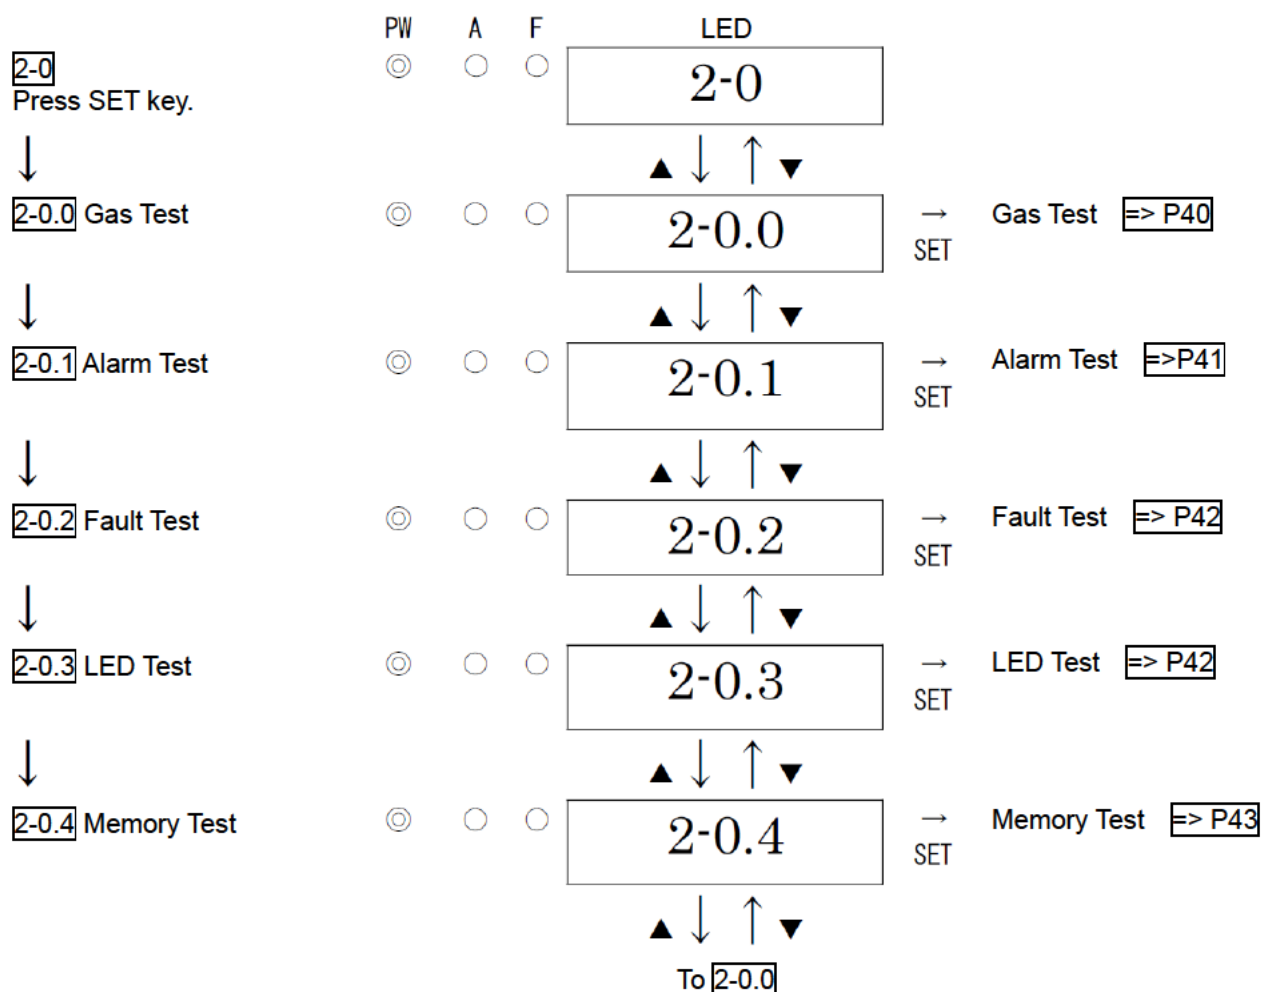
PW A F LED

2-0
Press SET key.
2-0

↓ ▲↓ ↑▼

2-0.0 Gas Test
2-0.0
→ SET Gas Test => P40

↓ ▲↓ ↑▼

2-0.1 Alarm Test
2-0.1
→ SET Alarm Test =>P41

↓ ▲↓ ↑▼

2-0.2 Fault Test
2-0.2
→ SET Fault Test => P42

↓ ▲↓ ↑▼

2-0.3 LED Test
2-0.3
→ SET LED Test => P42

↓ ▲↓ ↑▼

2-0.4 Memory Test
2-0.4
→ SET Memory Test => P43

▲↓ ↑▼

To 2-0.0